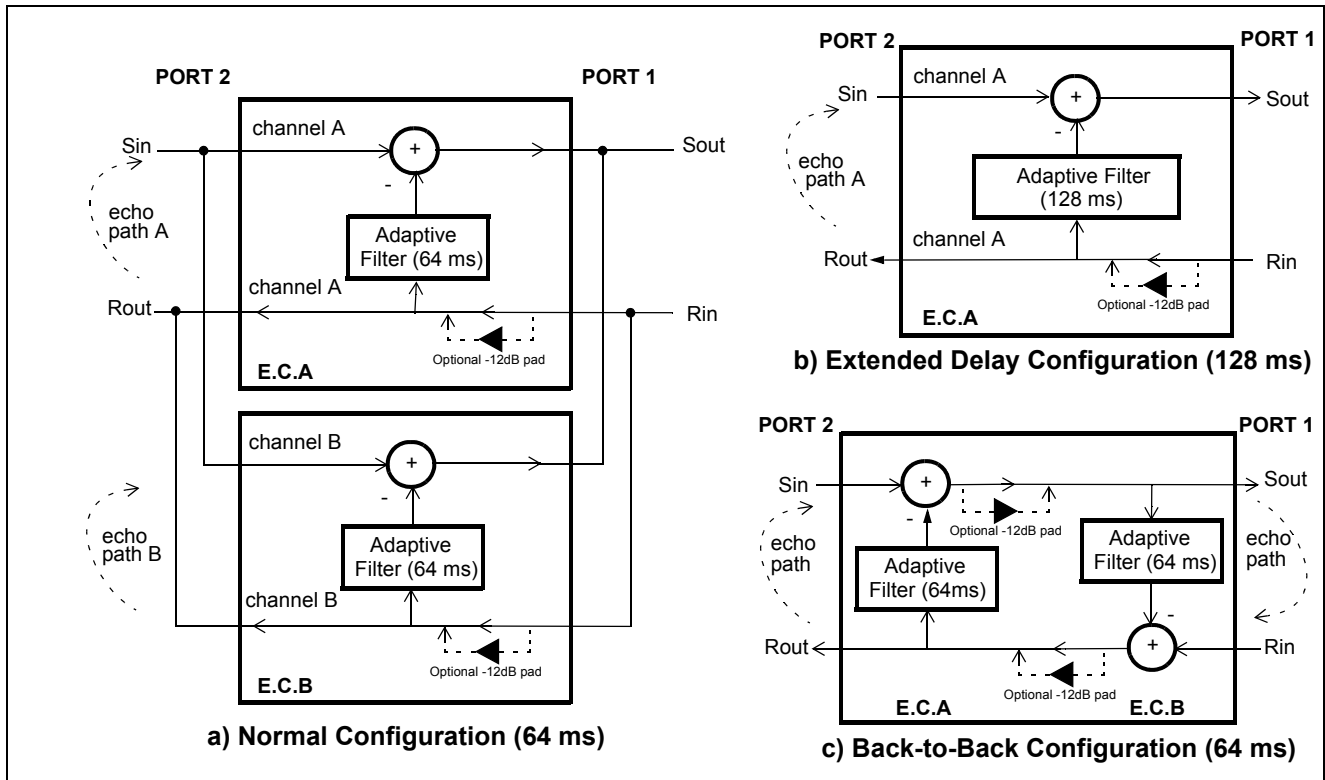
PORT 2

PORT 1

Sin

channel A

+

-

Sout

echo path A

Adaptive Filter (64 ms)

channel A

Rout

Rin

Optional -12dB pad

E.C.A

channel B

+

-

echo path B

Adaptive Filter (64 ms)

channel B

Optional -12dB pad

E.C.B

a) Normal Configuration (64 ms)

PORT 2

PORT 1

channel A

Sin

+

-

Sout

echo path A

Adaptive Filter (128 ms)

channel A

Rout

Rin

Optional -12dB pad

E.C.A

b) Extended Delay Configuration (128 ms)

PORT 2

PORT 1

Sin

+

-

Sout

Optional -12dB pad

echo path

Adaptive Filter (64ms)

Adaptive Filter (64 ms)

echo path

-

Rout

+

Rin

Optional -12dB pad

E.C.A

E.C.B

c) Back-to-Back Configuration (64 ms)